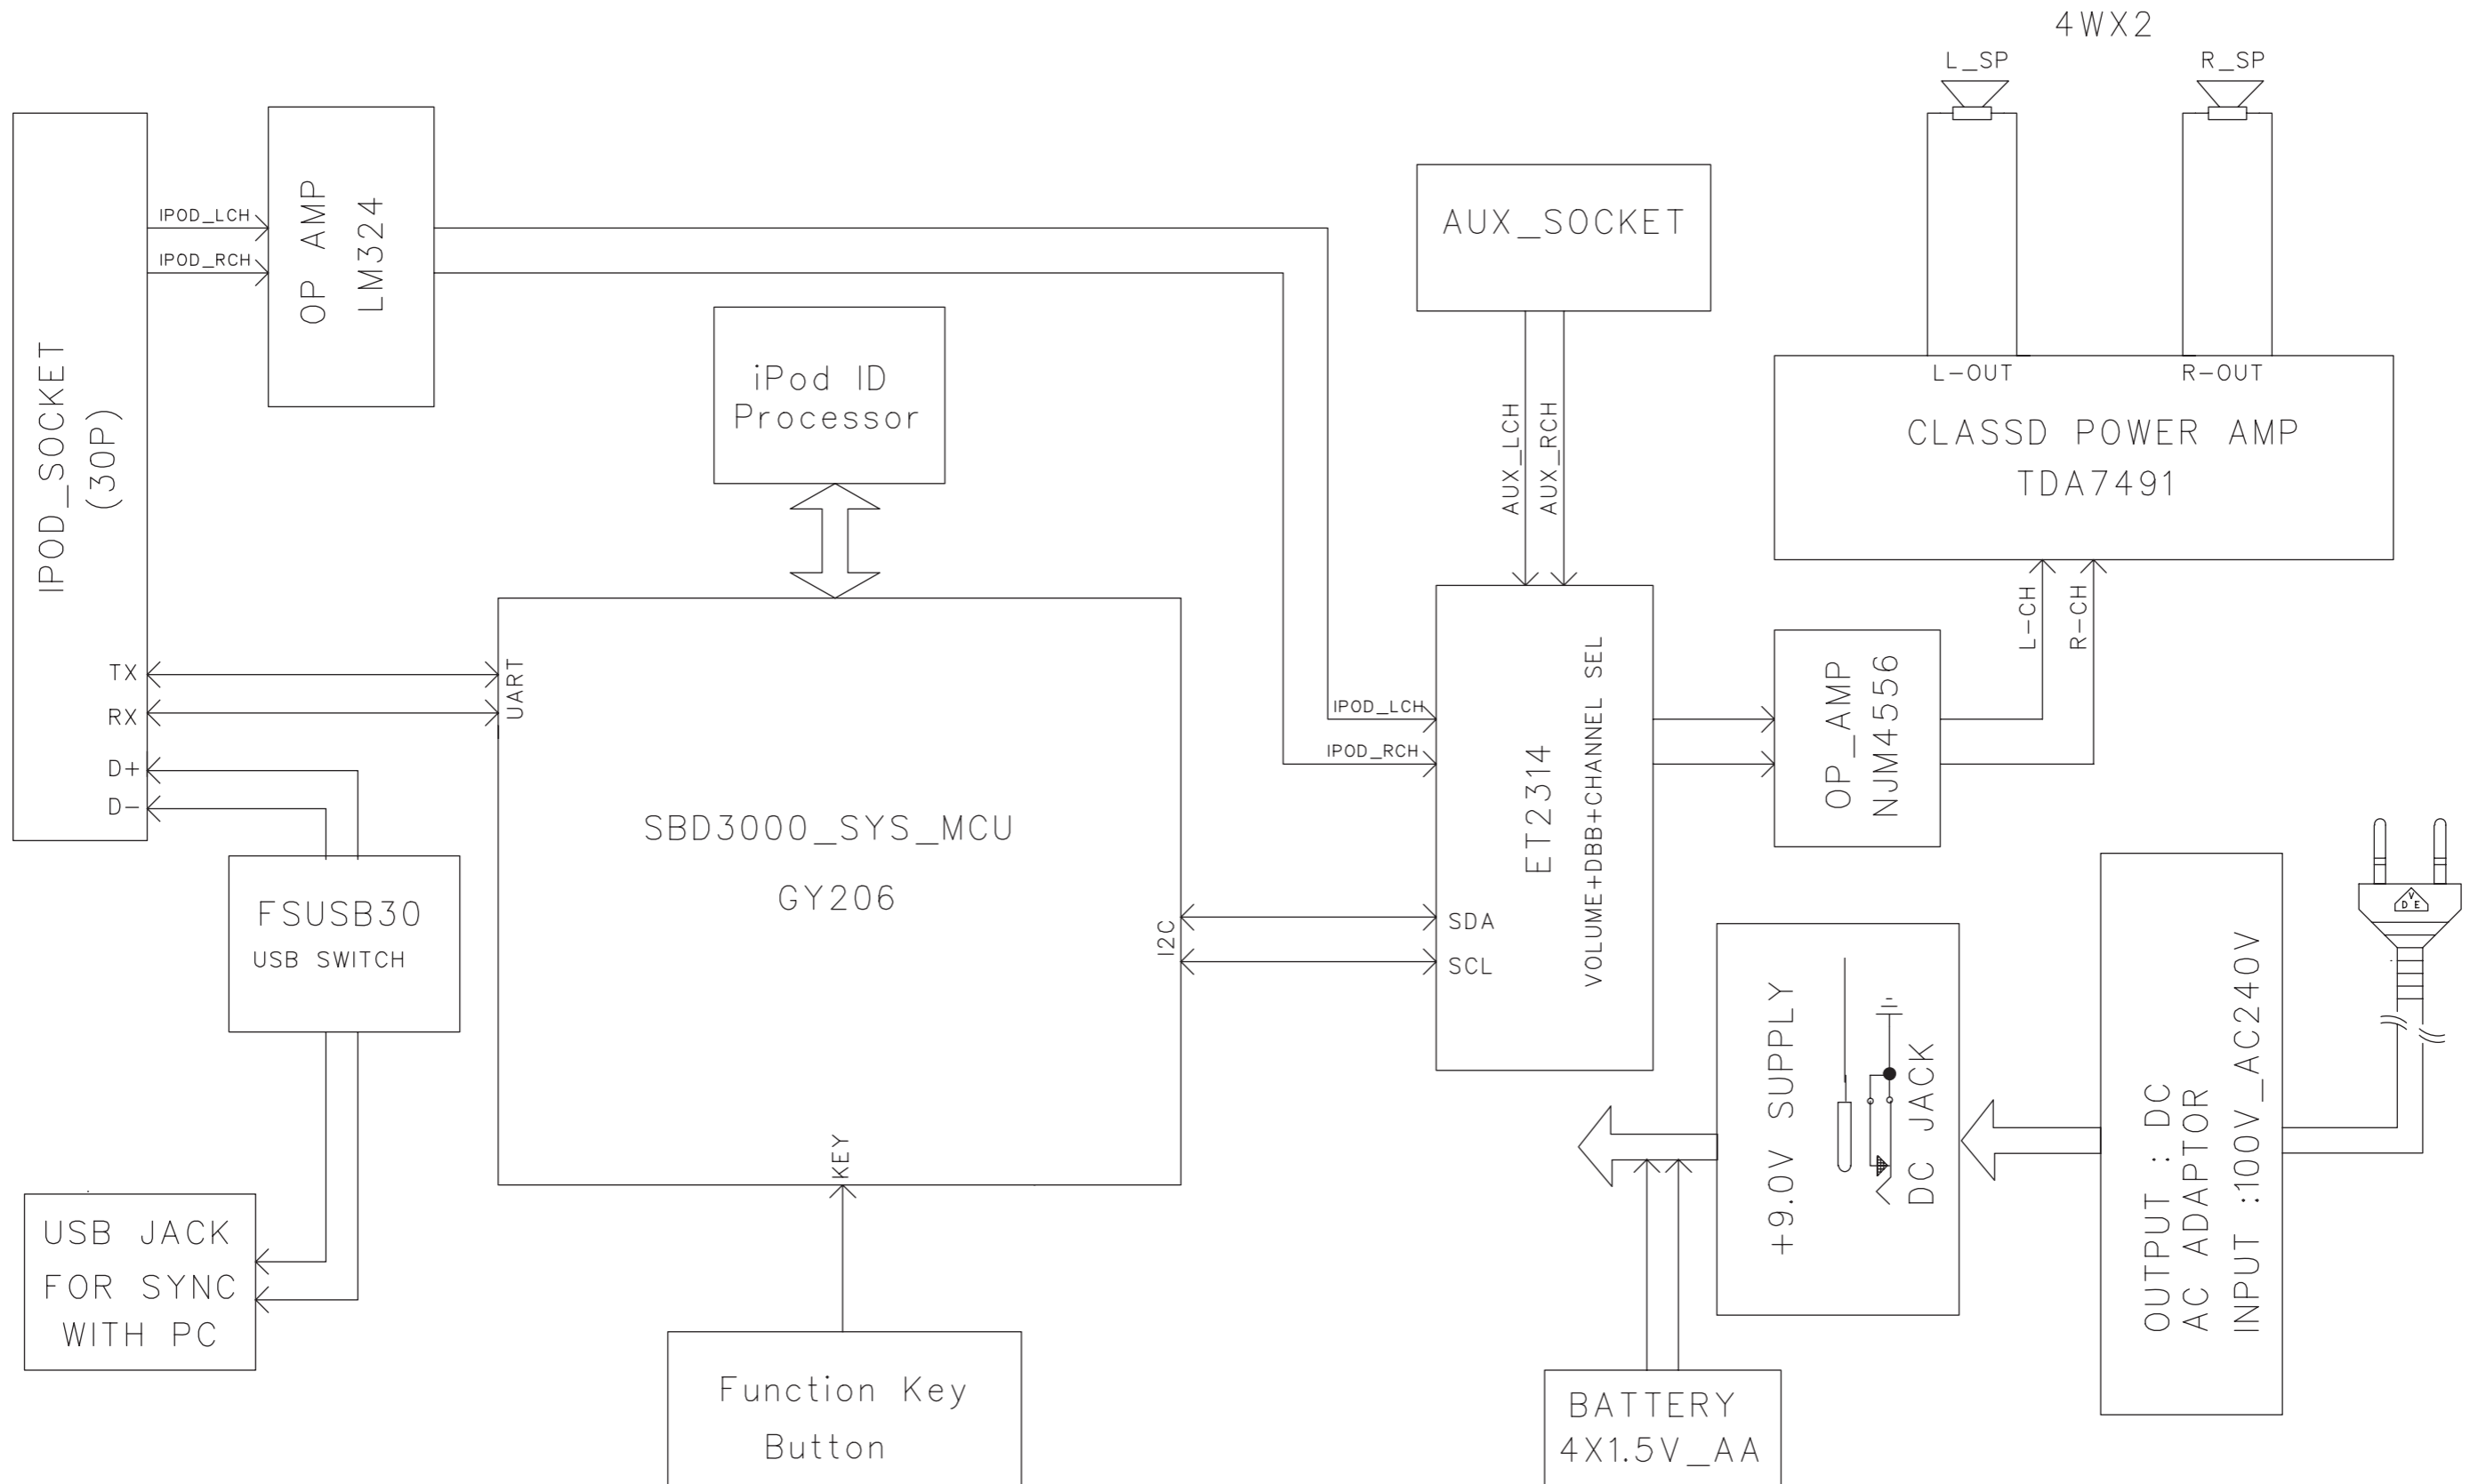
4WX2

L_SP

R_SP

IPOD_SOCKET (30P)

IPOD_LCH

IPOD_RCH

OP AMP LM324

AUX_SOCKET

L-OUT

R-OUT

CLASSD POWER AMP

TDA7491

iPod ID Processor

AUX_LCH

AUX_RCH

L-CH

R-CH

TX

RX

D+

D-

UART

IPOD_LCH

IPOD_RCH

ET2314

VOLUME+DBB+CHANNEL SEL

OP_AMP NJM4556

SBD3000_SYS_MCU

GY206

FSUSB30

USB SWITCH

I2C

SDA

SCL

+9.0V SUPPLY

DC JACK

OUTPUT : DC

AC ADAPTOR

INPUT :100V_AC240V

KEY

USB JACK FOR SYNC WITH PC

Function Key Button

BATTERY 4X1.5V_AA